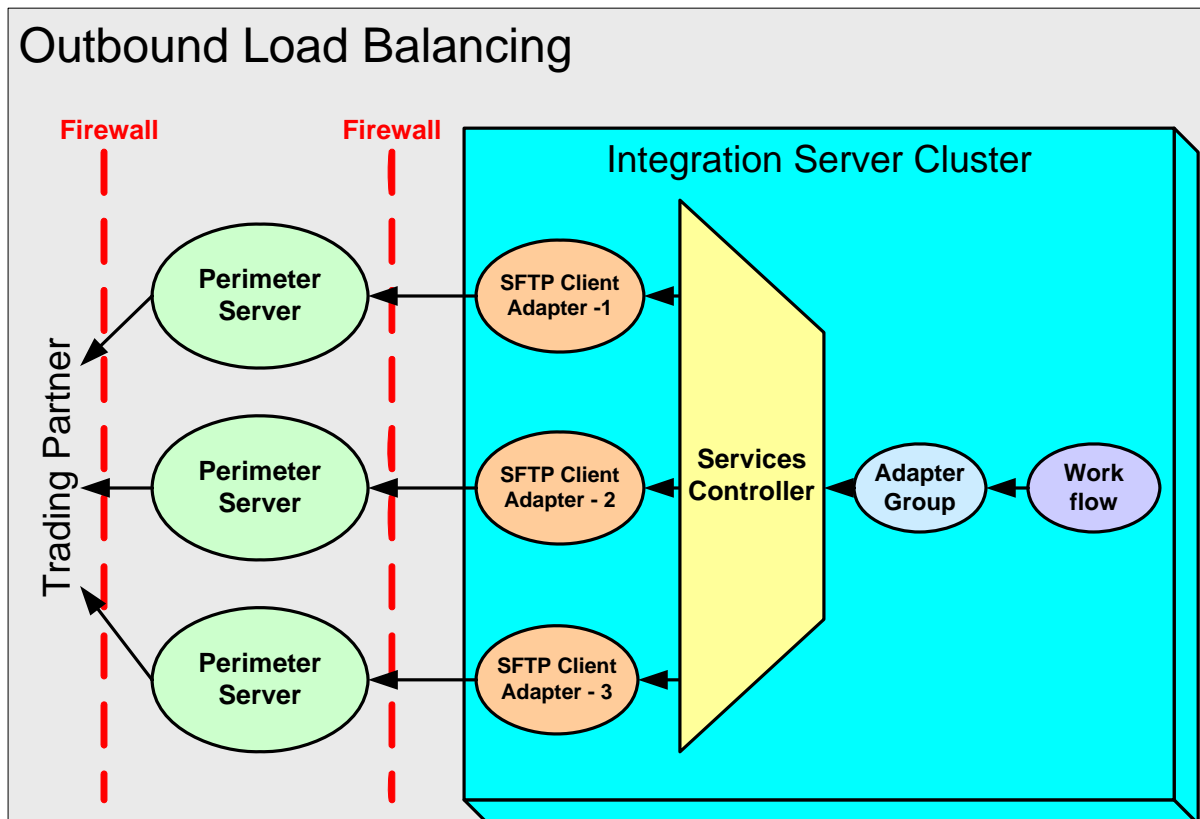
Outbound Load Balancing

Firewall

Firewall

Integration Server Cluster

Trading Partner

Perimeter Server

Perimeter Server

Perimeter Server

SFTP Client Adapter -1

SFTP Client Adapter - 2

SFTP Client Adapter - 3

Services Controller

Adapter Group

Work flow